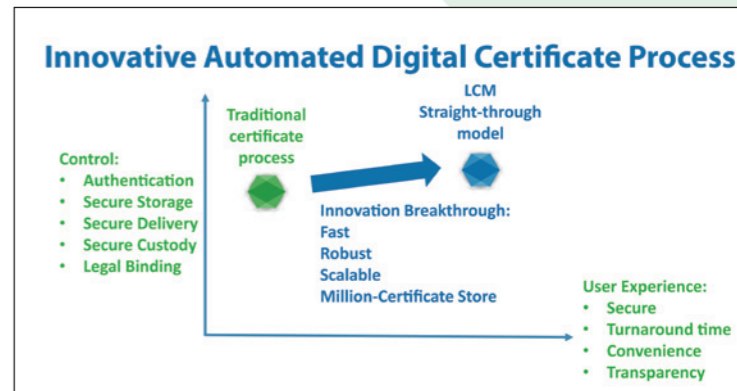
Innovative Automated Digital Certificate Process

Traditional certificate process

LCM Straight-through model

Control:
• Authentication
• Secure Storage
• Secure Delivery
• Secure Custody
• Legal Binding

Innovation Breakthrough:
Fast
Robust
Scalable
Million-Certificate Store

User Experience:
• Secure
• Turnaround time
• Convenience
• Transparency